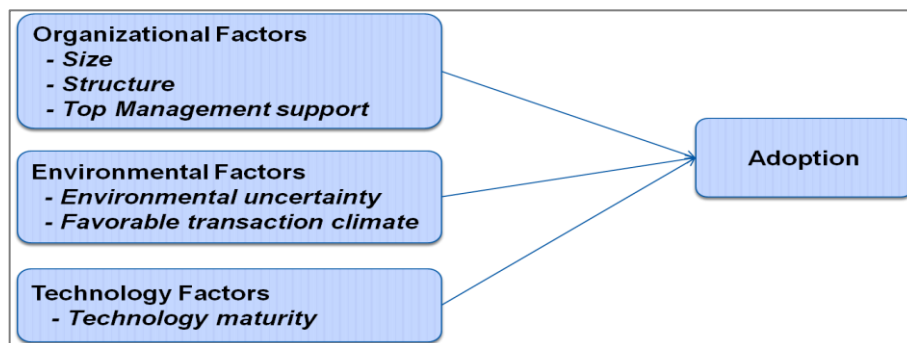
Organizational Factors
- Size
- Structure
- Top Management support

Environmental Factors
- Environmental uncertainty
- Favorable transaction climate

Technology Factors
- Technology maturity

Adoption